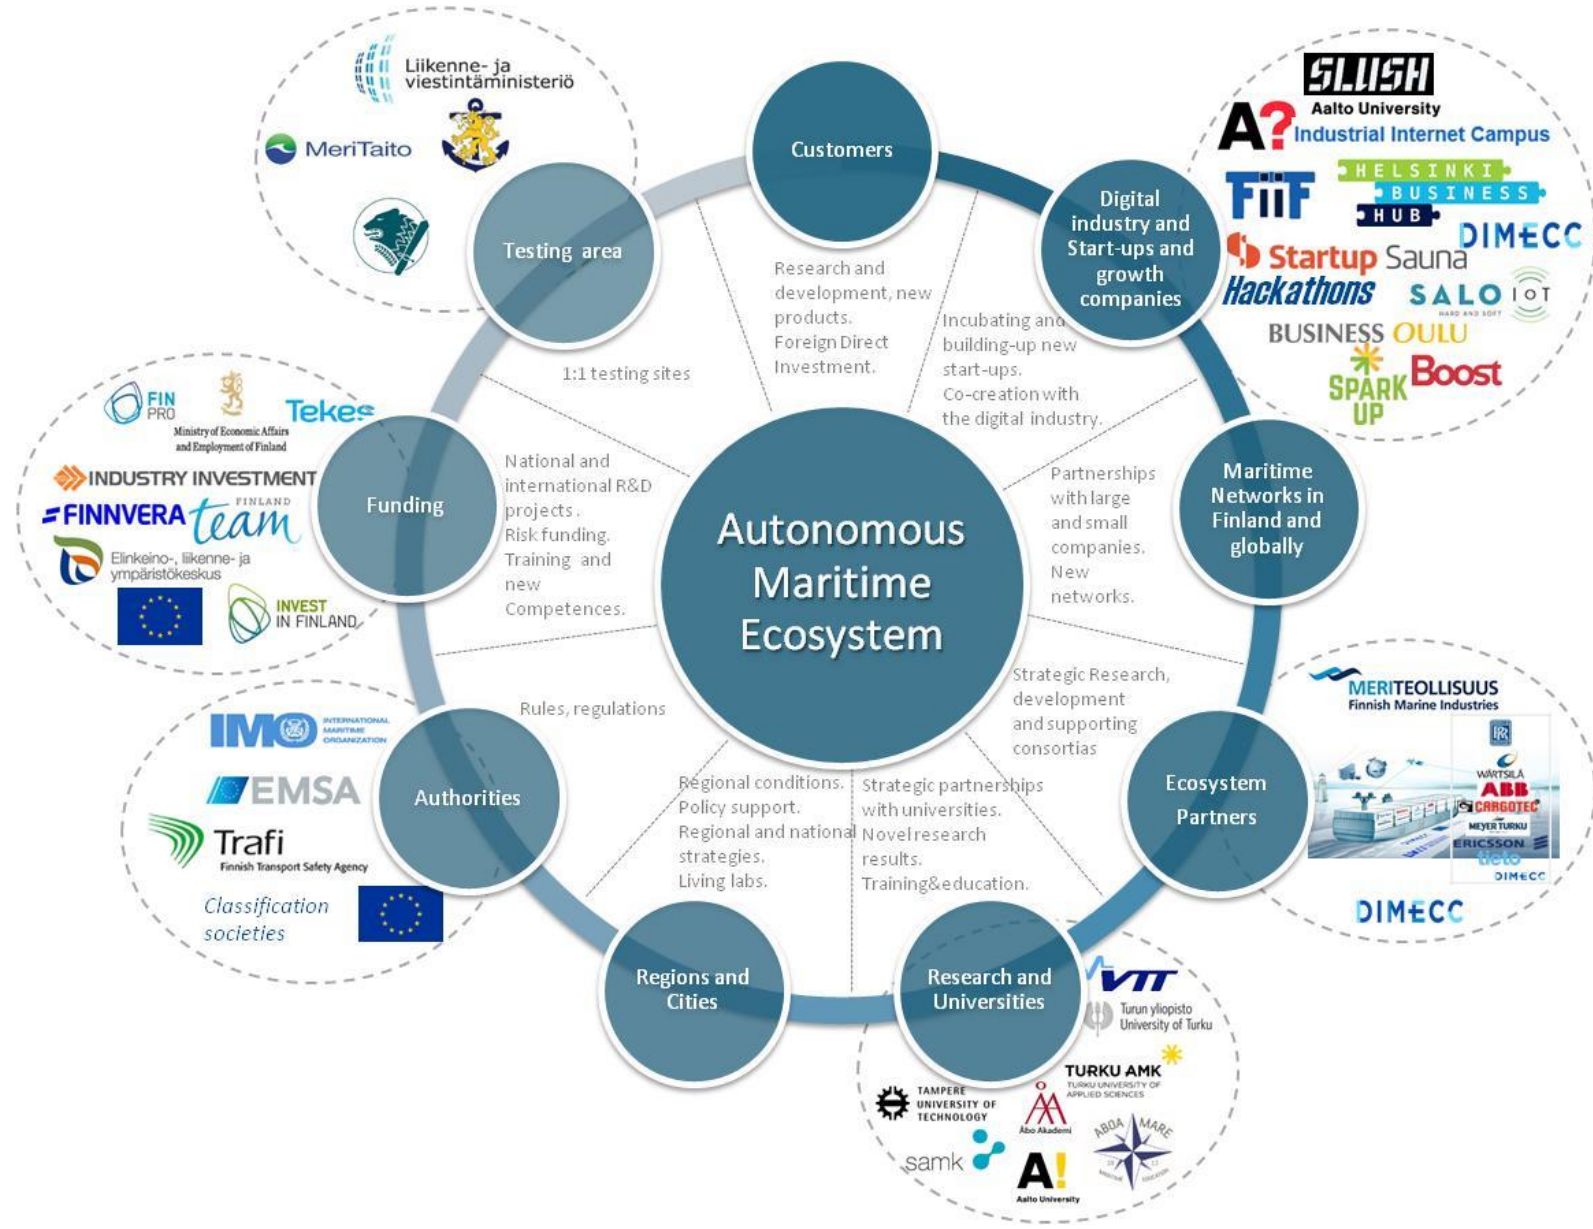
Autonomous Maritime Ecosystem

Customers

Research and development, new products. Foreign Direct Investment.

Digital industry and Start-ups and growth companies

Incubating and building-up new start-ups. Co-creation with the digital industry.

SLUSH
Aalto University
A? Industrial Internet Campus
FIIF
HELSINKI BUSINESS HUB
DIMECC
Startup Sauna
Hackathons
SALO IOT
BUSINESS OULU
SPARK UP
Boost

Maritime Networks in Finland and globally

Partnerships with large and small companies. New networks.

Ecosystem Partners

Strategic Research, development and supporting consortias

MERITEOLLISUUS
Finnish Marine Industries
WÄRTSILÄ
ABB
CARGOTEC
MEYER TURKU
ERICSSON
tieto
DIMECC
DIMECC

Research and Universities

Strategic partnerships with universities. Novel research results. Training&education.

VTT
Turun yliopisto
University of Turku
TURKU AMK
TURKU UNIVERSITY OF APPLIED SCIENCES
TAMPERE UNIVERSITY OF TECHNOLOGY
Åbo Akademi
ABOA MARE
samk
A!
Aalto University

Regions and Cities

Regional conditions. Policy support. Regional and national strategies. Living labs.

Authorities

Rules, regulations

IMO INTERNATIONAL MARITIME ORGANIZATION
EMSA
Trafi
Finnish Transport Safety Agency
Classification societies

Funding

National and international R&D projects. Risk funding. Training and new Competences.

FIN PRO
Ministry of Economic Affairs and Employment of Finland
Tekes
INDUSTRY INVESTMENT
FINNVERA
FINLAND team
Elinkeino-, liikenne- ja ympäristökeskus
INVEST IN FINLAND

Testing area

1:1 testing sites

Liikenne- ja viestintäministeriö
MeriTaito